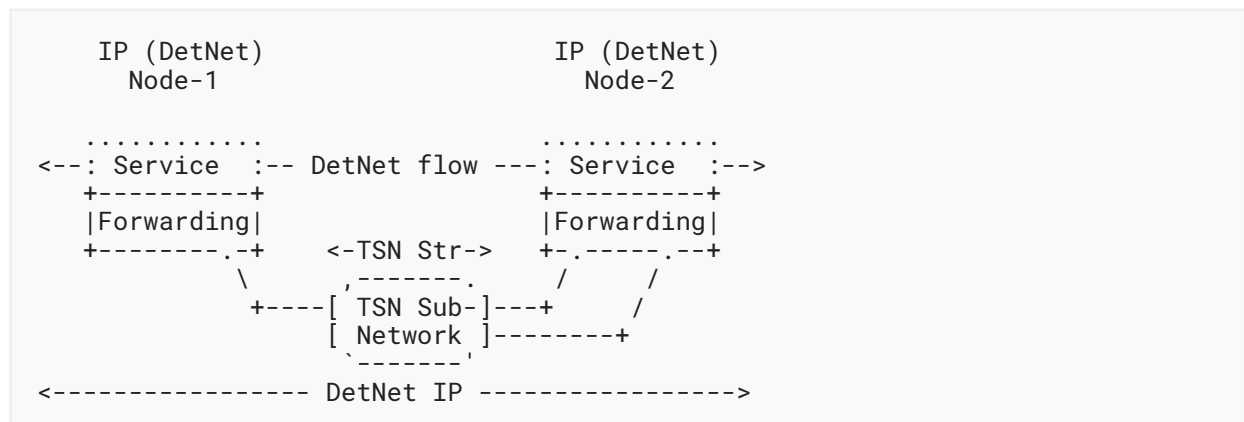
IP (DetNet)                    IP (DetNet)
      Node-1                         Node-2

   ............                   ............
<--: Service  :-- DetNet flow ---: Service  :-->
   +----------+                   +----------+
   |Forwarding|                   |Forwarding|
   +--------.-+    <-TSN Str->    +-.-----.--+
             \      ,-------.      /     /
              +----[ TSN Sub-]---+     /
                   [ Network ]--------+
                    `-------'
<---------------- DetNet IP ----------------->